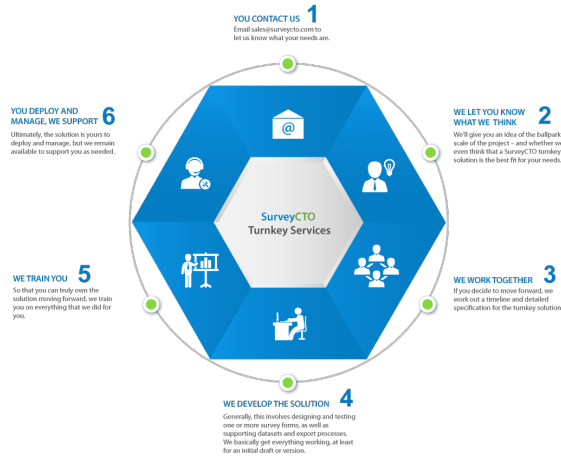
YOU CONTACT US 1
Email sales@surveycto.com to let us know what your needs are.

WE LET YOU KNOW WHAT WE THINK 2
We'll give you an idea of the ballpark scale of the project – and whether we even think that a SurveyCTO turnkey solution is the best fit for your needs.

WE WORK TOGETHER 3
If you decide to move forward, we work out a timeline and detailed specification for the turnkey solution.

WE DEVELOP THE SOLUTION 4
Generally, this involves designing and testing one or more survey forms, as well as supporting datasets and export processes. We basically get everything working, at least for an initial draft or version.

WE TRAIN YOU 5
So that you can truly own the solution moving forward, we train you on everything that we did for you.

YOU DEPLOY AND MANAGE, WE SUPPORT 6
Ultimately, the solution is yours to deploy and manage, but we remain available to support you as needed.

SurveyCTO
Turnkey Services